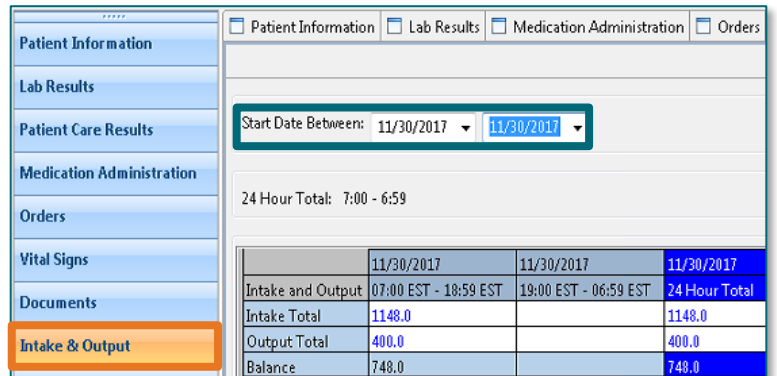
Patient Information
Lab Results
Patient Care Results
Medication Administration
Orders
Vital Signs
Documents
Intake & Output

Patient Information | Lab Results | Medication Administration | Orders

Start Date Between: 11/30/2017 11/30/2017

24 Hour Total: 7:00 - 6:59

| | 11/30/2017 | 11/30/2017 | 11/30/2017 |
|---|---|---|---|
| Intake and Output | 07:00 EST - 18:59 EST | 19:00 EST - 06:59 EST | 24 Hour Total |
| Intake Total | 1148.0 | | 1148.0 |
| Output Total | 400.0 | | 400.0 |
| Balance | 748.0 | | 748.0 |